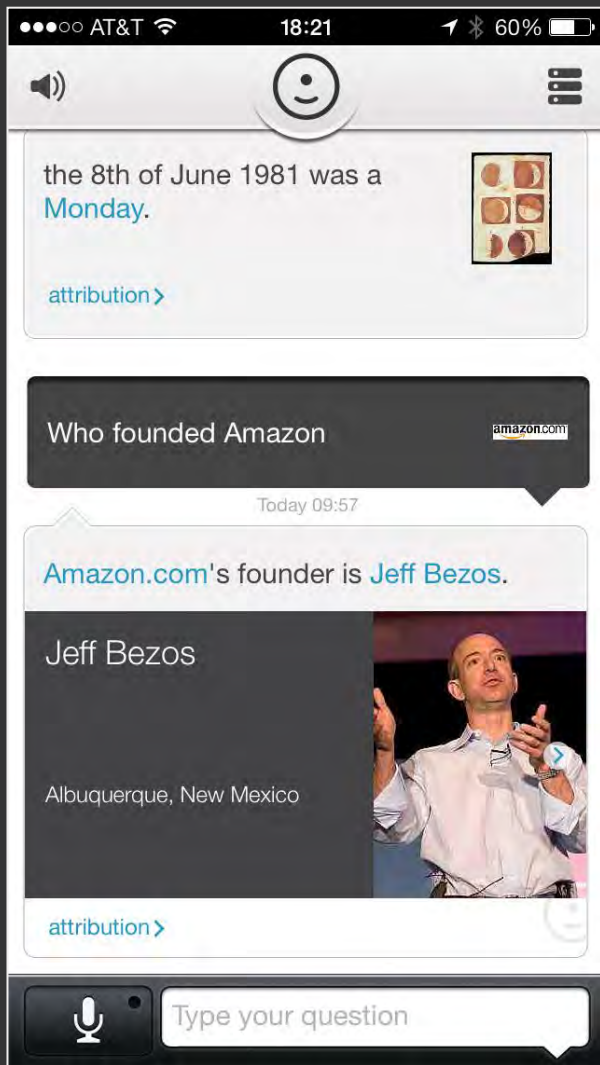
●●●○○ AT&T 18:21 60%

the 8th of June 1981 was a Monday.

attribution >

Who founded Amazon

amazon.com

Today 09:57

Amazon.com's founder is Jeff Bezos.

Jeff Bezos

Albuquerque, New Mexico

attribution >

Type your question